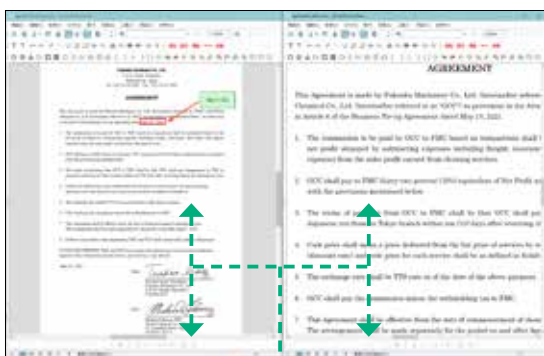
AGREEMENT

This Agreement is made by Fukuoka Machinery Co., Ltd. (hereinafter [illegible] Chemical Co., Ltd. (hereinafter referred to as "OCC") as provisions in the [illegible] in Article 6 of the Business Tie-up Agreement dated May 15, 2021.

1. The commission to be paid by OCC to FMC based on transactions shall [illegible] net profit obtained by subtracting expenses including freight, insurance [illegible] expenses) from the sales profit earned from cleaning services.

2. OCC shall pay to FMC thirty-two percent (32%) equivalent of Net Profit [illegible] with the provisions mentioned below.

3. The tender of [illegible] from OCC to FMC shall be that OCC shall pa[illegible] Japanese yen from the Tokyo branch within ten (10) days after invoicing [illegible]

4. Cash price shall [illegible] a price deducted from the list price of services by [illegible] discount rate) and this price for each service shall be as defined in Exhib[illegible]

5. The exchange rate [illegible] be TTS rate as of the date of the above payment.

6. OCC shall pay the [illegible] the withholding tax to FMC.

7. This Agreement shall be effective from the date of commencement of those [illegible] The arrangement shall be made separately for the period on and after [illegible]